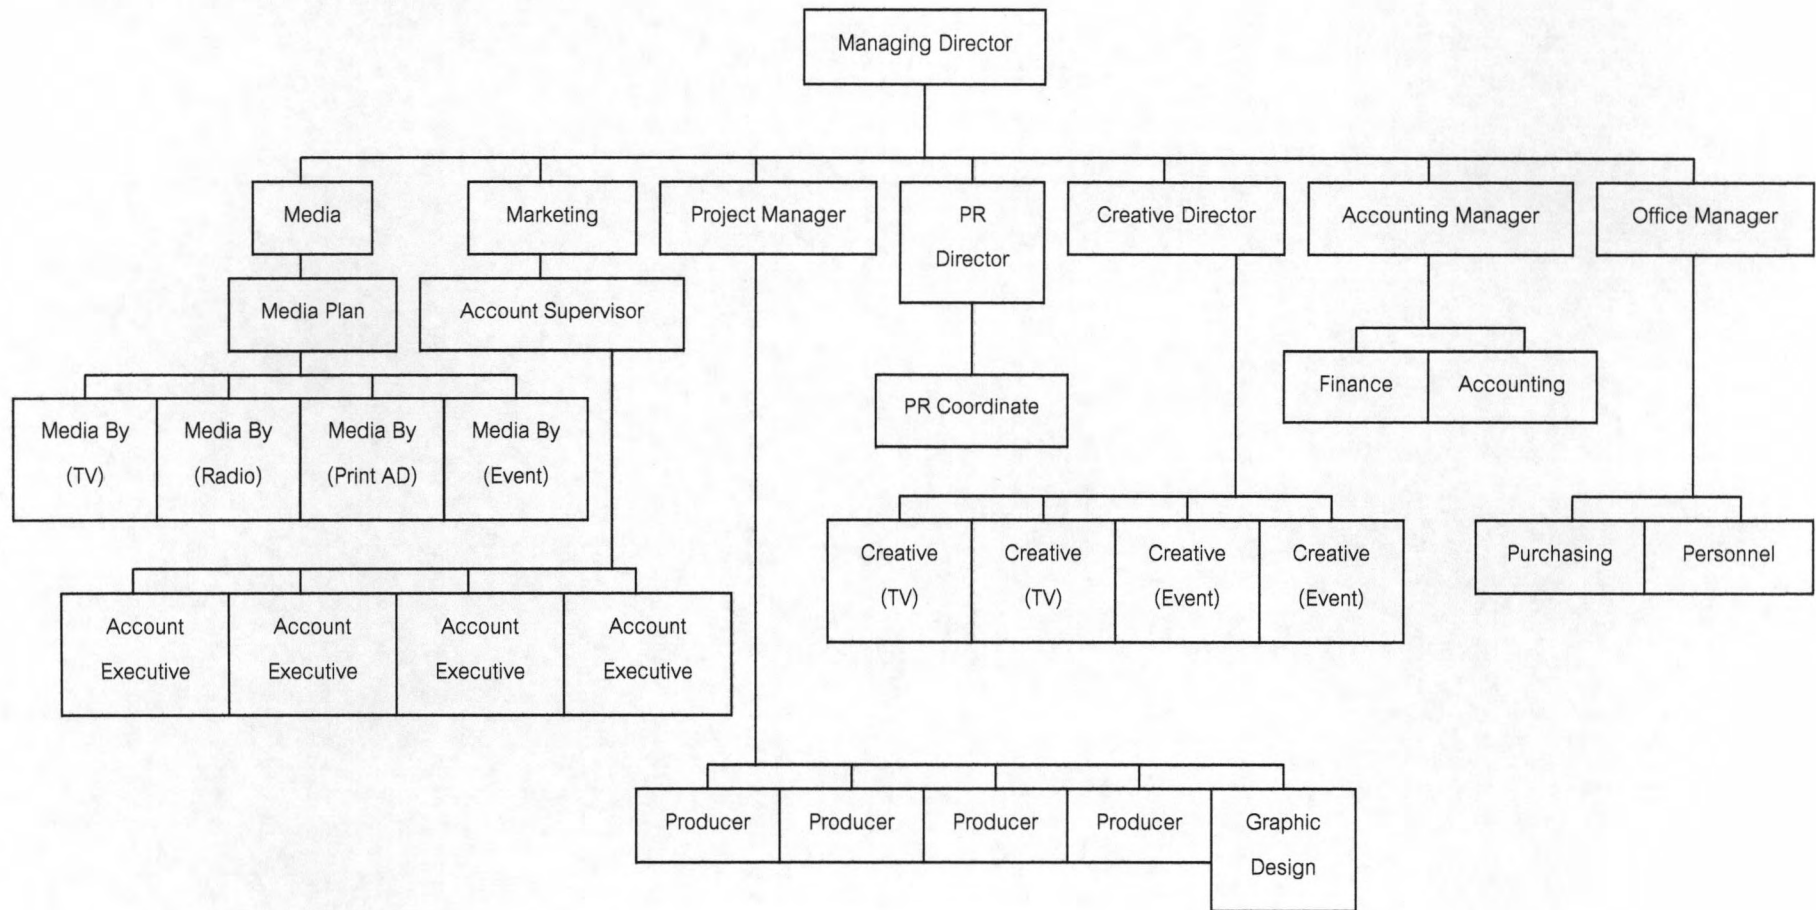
Managing Director

Media

Marketing

Project Manager

PR Director

Creative Director

Accounting Manager

Office Manager

Media Plan

Account Supervisor

PR Coordinate

Finance

Accounting

Media By (TV)

Media By (Radio)

Media By (Print AD)

Media By (Event)

Creative (TV)

Creative (TV)

Creative (Event)

Creative (Event)

Purchasing

Personnel

Account Executive

Account Executive

Account Executive

Account Executive

Producer

Producer

Producer

Producer

Graphic Design